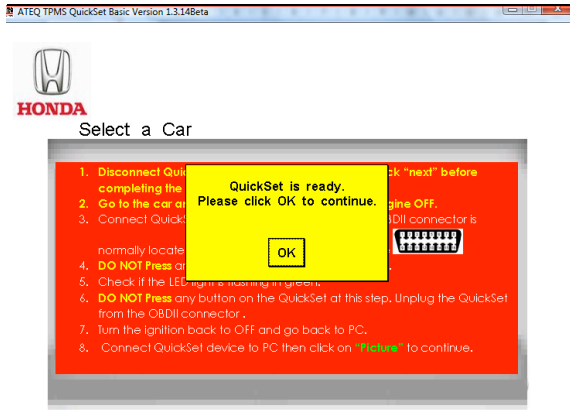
ATEQ TPMS QuickSet Basic Version 1.3.14Beta

HONDA

Select a Car

1. Disconnect Quic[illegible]ck "next" before completing the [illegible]
2. Go to the car a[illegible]gine OFF.
3. Connect QuickS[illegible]BDII connector is normally locate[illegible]
4. DO NOT Press a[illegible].
5. Check if the LED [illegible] flashing in green.
6. DO NOT Press any button on the QuickSet at this step. Unplug the QuickSet from the OBDII connector .
7. Turn the ignition back to OFF and go back to PC.
8. Connect QuickSet device to PC then click on "Picture" to continue.

QuickSet is ready.
Please click OK to continue.

OK